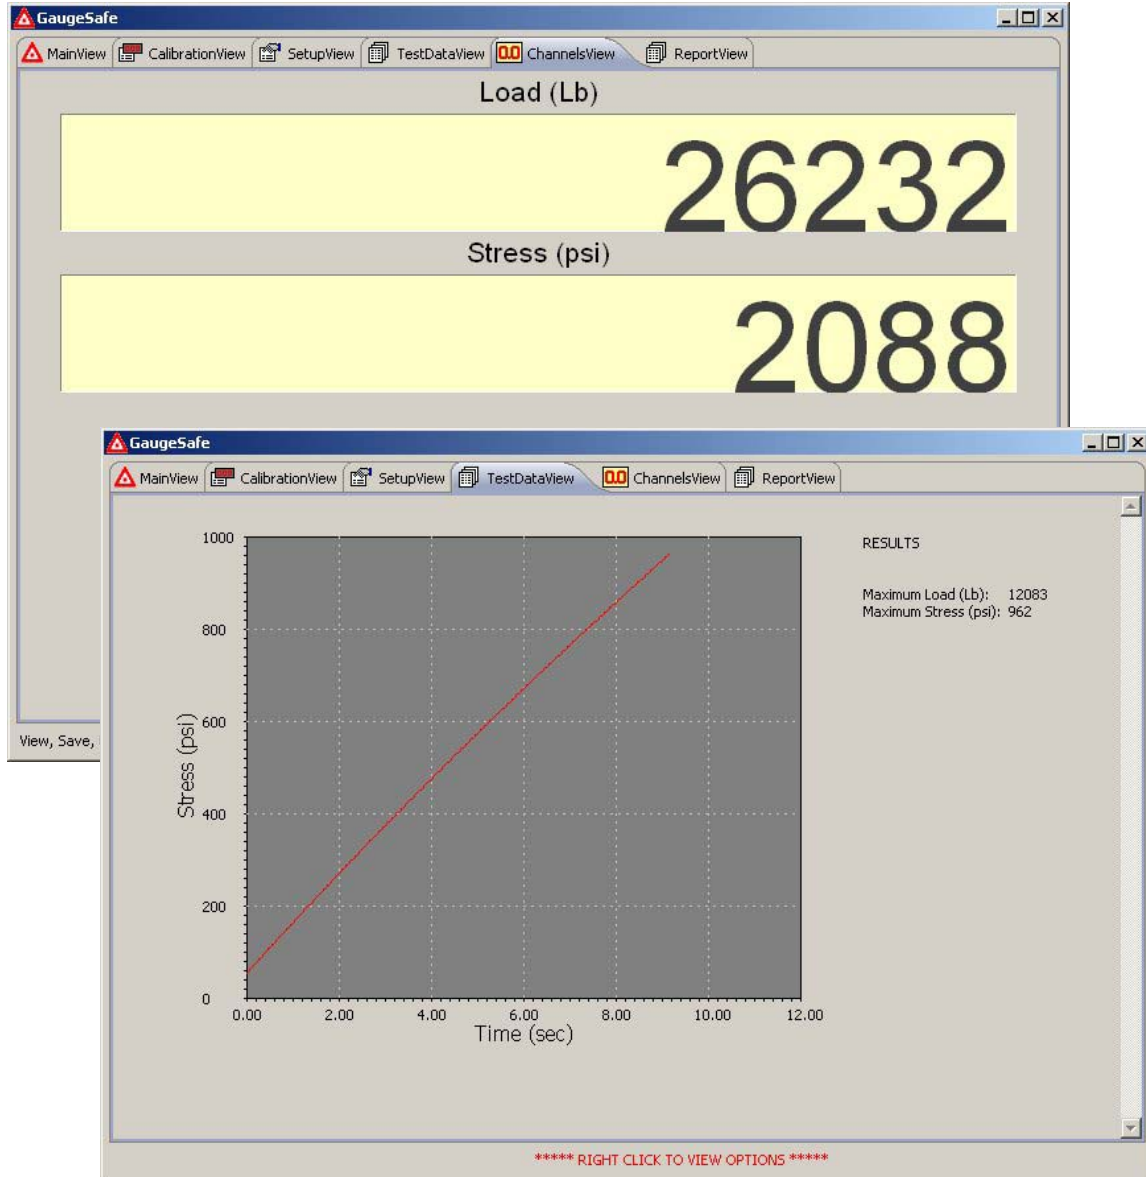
GaugeSafe

MainView CalibrationView SetupView TestDataView 0.0 ChannelsView ReportView

Load (Lb)

26232

Stress (psi)

2088

View, Save,

GaugeSafe

MainView CalibrationView SetupView TestDataView 0.0 ChannelsView ReportView

1000
800
600
400
200
0

Stress (psi)

0.00 2.00 4.00 6.00 8.00 10.00 12.00

Time (sec)

RESULTS

Maximum Load (Lb): 12083
Maximum Stress (psi): 962

***** RIGHT CLICK TO VIEW OPTIONS *****